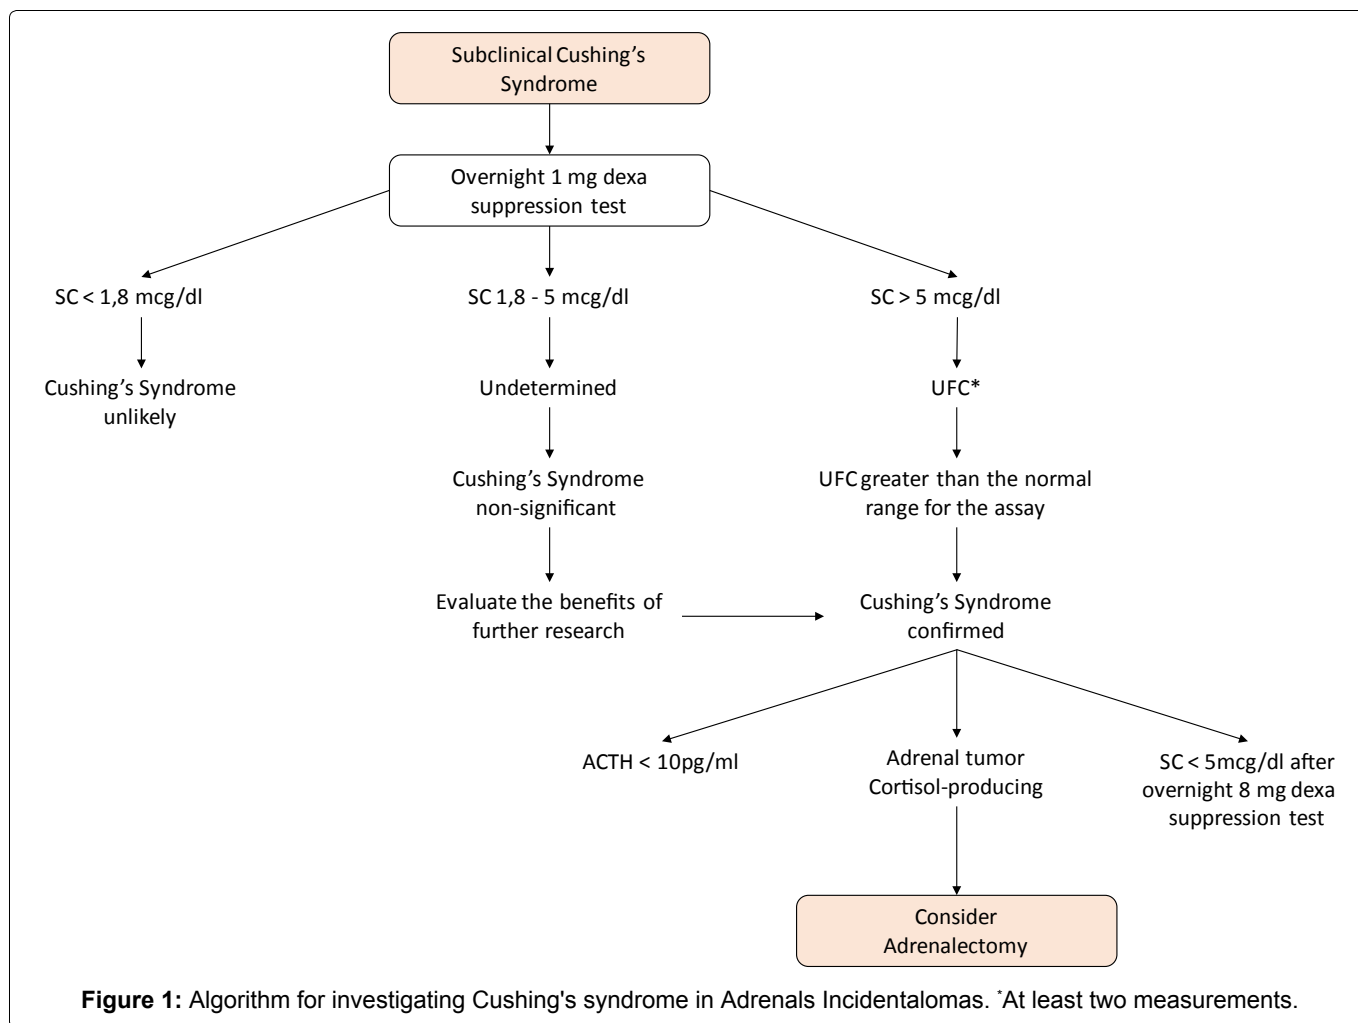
Subclinical Cushing's Syndrome

Overnight 1 mg dexa suppression test

SC < 1,8 mcg/dl

SC 1,8 - 5 mcg/dl

SC > 5 mcg/dl

Cushing's Syndrome unlikely

Undetermined

UFC*

Cushing's Syndrome non-significant

UFC greater than the normal range for the assay

Evaluate the benefits of further research

Cushing's Syndrome confirmed

ACTH < 10pg/ml

Adrenal tumor Cortisol-producing

SC < 5mcg/dl after overnight 8 mg dexa suppression test

Consider Adrenalectomy

**Figure 1:** Algorithm for investigating Cushing's syndrome in Adrenals Incidentalomas. *At least two measurements.